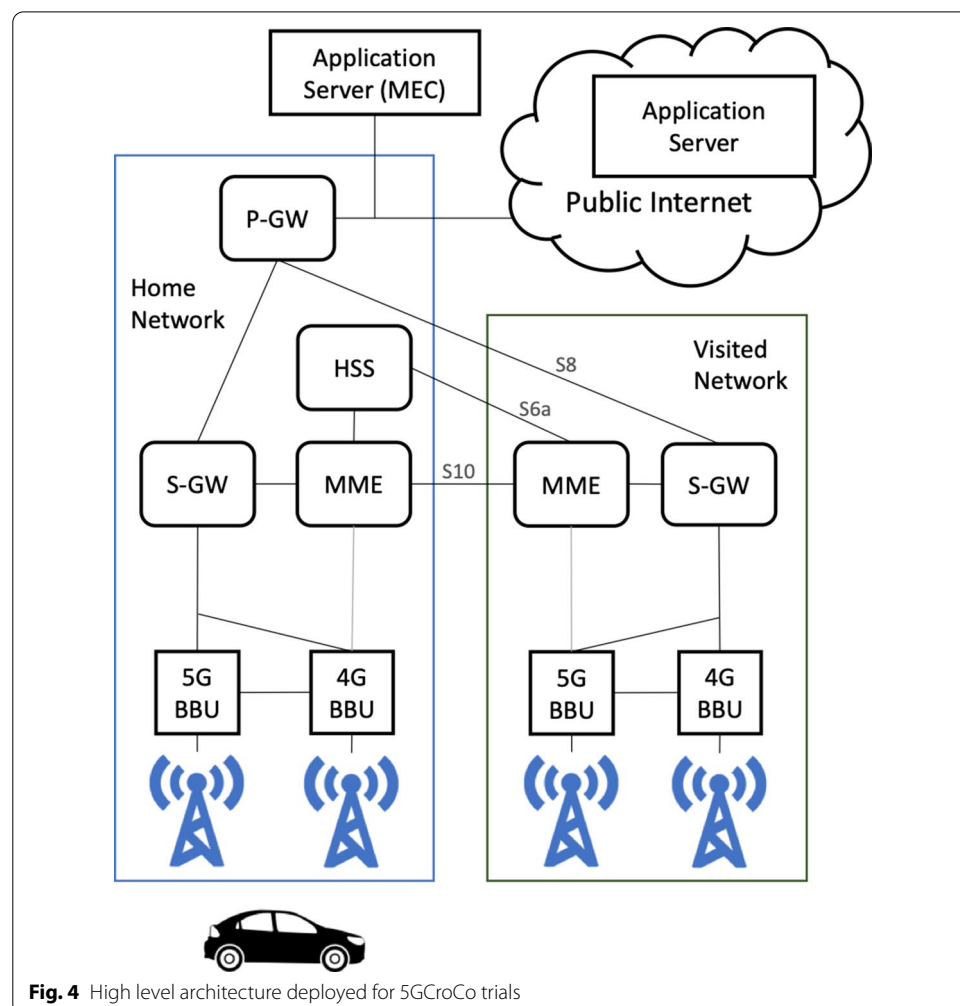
Application Server (MEC)

Application Server

Public Internet

P-GW

Home Network

HSS

S8

Visited Network

S6a

S-GW

MME

S10

MME

S-GW

5G BBU

4G BBU

5G BBU

4G BBU

**Fig. 4** High level architecture deployed for 5GCroCo trials